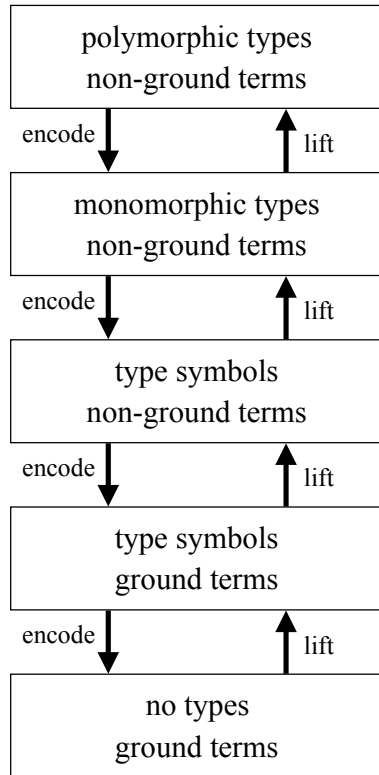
polymorphic types
non-ground terms

encode

lift

monomorphic types
non-ground terms

encode

lift

type symbols
non-ground terms

encode

lift

type symbols
ground terms

encode

lift

no types
ground terms